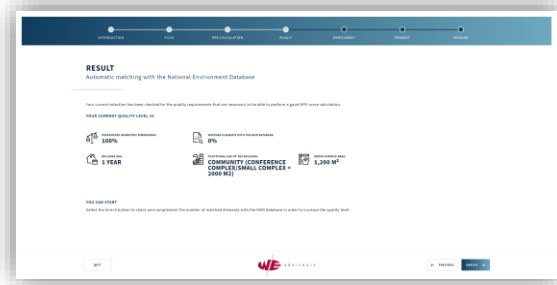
INTRODUCTION
FILES
PRE-CALCULATION
RESULT
ENRICHMENT
PAYMENT
SESSION

RESULT
Automatic matching with the National Environment Database

Your current selection has been checked for the quality requirements that are necessary to be able to perform a good MPG score calculation.

YOUR CURRENT QUALITY LEVEL IS:

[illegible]
100%

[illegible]
0%

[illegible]
1 YEAR

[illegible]
COMMUNITY (CONFERENCE COMPLEX/SMALL COMPLEX < 2000 M2)

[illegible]
1,200 M²

YOU CAN START
Select the Enrich button to check and complement the number of matched elements with the NMD database in order to increase the quality level.

EXIT

WE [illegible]

PREVIOUS
ENRICH